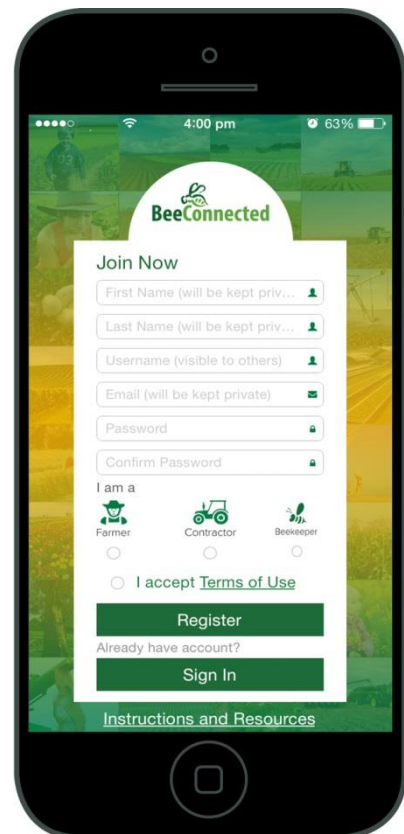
4:00 pm
63%

BeeConnected

Join Now

First Name (will be kept priv...

Last Name (will be kept priv...

Username (visible to others)

Email (will be kept private)

Password

Confirm Password

I am a

Farmer

Contractor

Beekeeper

I accept Terms of Use

Register

Already have account?

Sign In

Instructions and Resources